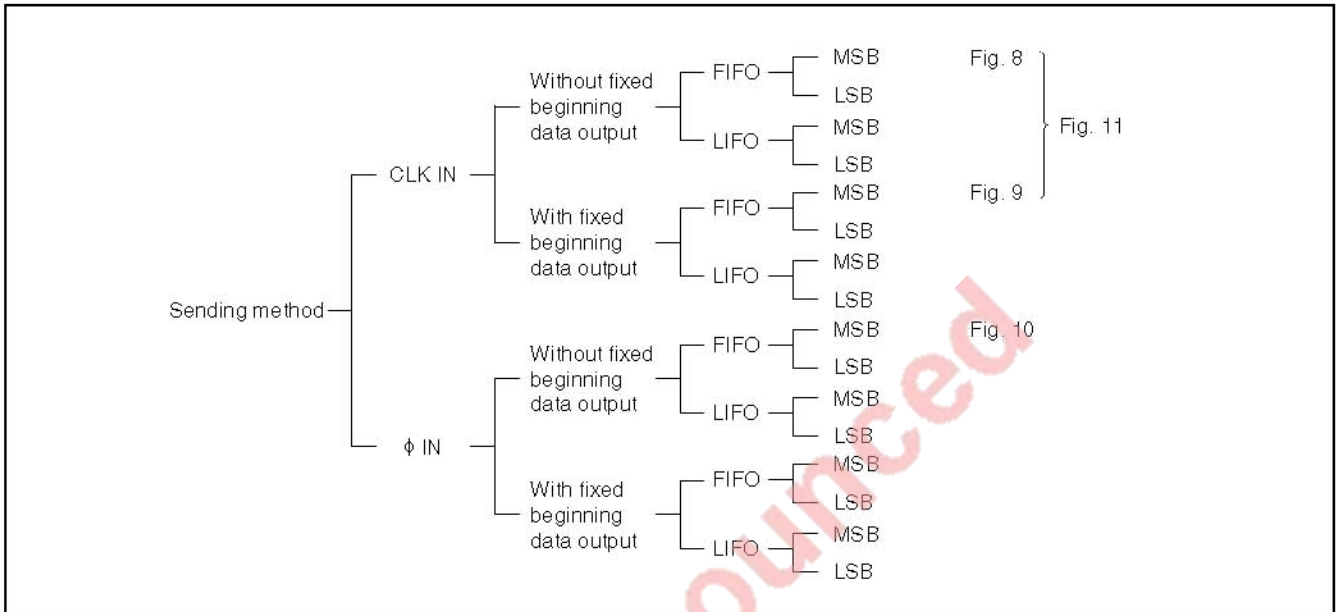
Sending method

CLK IN

Without fixed beginning data output

FIFO

MSB

LSB

LIFO

MSB

LSB

With fixed beginning data output

FIFO

MSB

LSB

LIFO

MSB

LSB

φ IN

Without fixed beginning data output

FIFO

MSB

LSB

LIFO

MSB

LSB

With fixed beginning data output

FIFO

MSB

LSB

LIFO

MSB

LSB

Fig. 8

Fig. 9

Fig. 11

Fig. 10

ounced